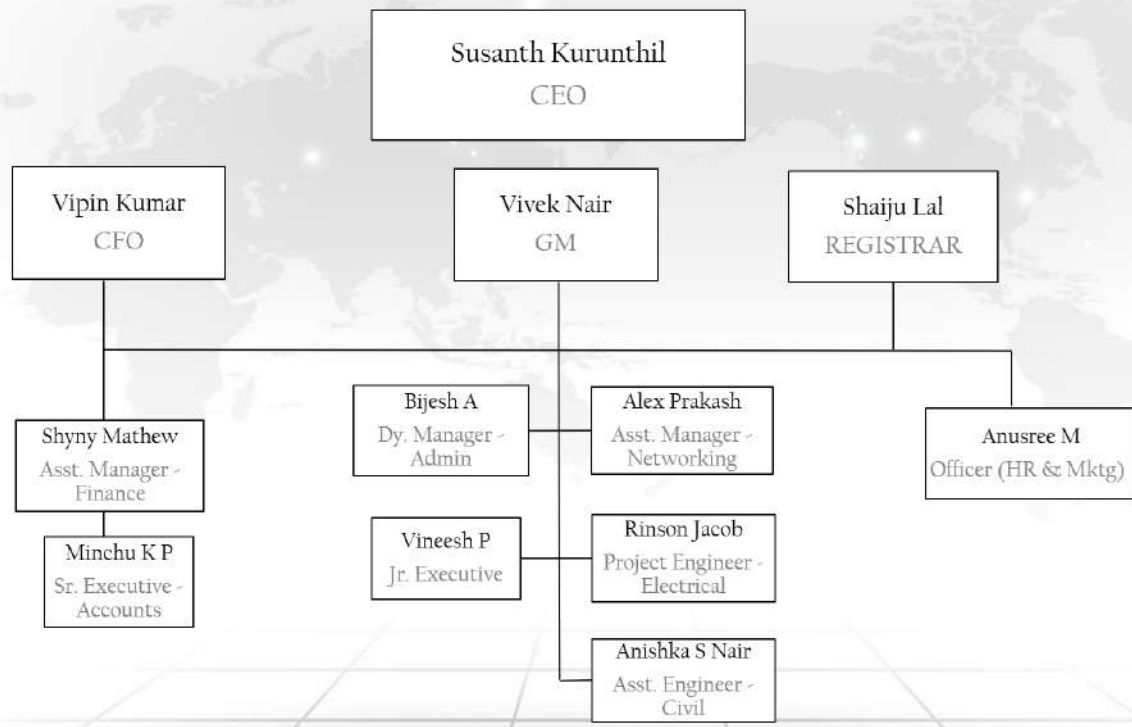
Susanth Kurunthil
CEO

Vipin Kumar
CFO

Vivek Nair
GM

Shaiju Lal
REGISTRAR

Shyny Mathew
Asst. Manager - Finance

Minchu K P
Sr. Executive - Accounts

Bijesh A
Dy. Manager - Admin

Alex Prakash
Asst. Manager - Networking

Vineesh P
Jr. Executive

Rinson Jacob
Project Engineer - Electrical

Anishka S Nair
Asst. Engineer - Civil

Anusree M
Officer (HR & Mktg)